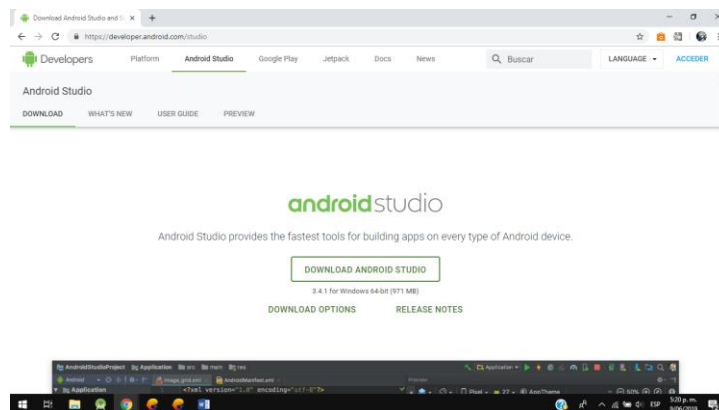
Download Android Studio and S ×

https://developer.android.com/studio

Developers Platform Android Studio Google Play Jetpack Docs News Buscar LANGUAGE ACCEDER

Android Studio

DOWNLOAD WHAT'S NEW USER GUIDE PREVIEW

androidstudio

Android Studio provides the fastest tools for building apps on every type of Android device.

DOWNLOAD ANDROID STUDIO

3.4.1 for Windows 64-bit (971 MB)

DOWNLOAD OPTIONS RELEASE NOTES

AndroidStudioProject Application src main res

Android Application image_grid.xml AndroidManifest.xml

<?xml version="1.0" encoding="utf-8"?>

Preview

Pixel 27 AppTheme

50%

ESP

5:20 p. m.
9/06/2019